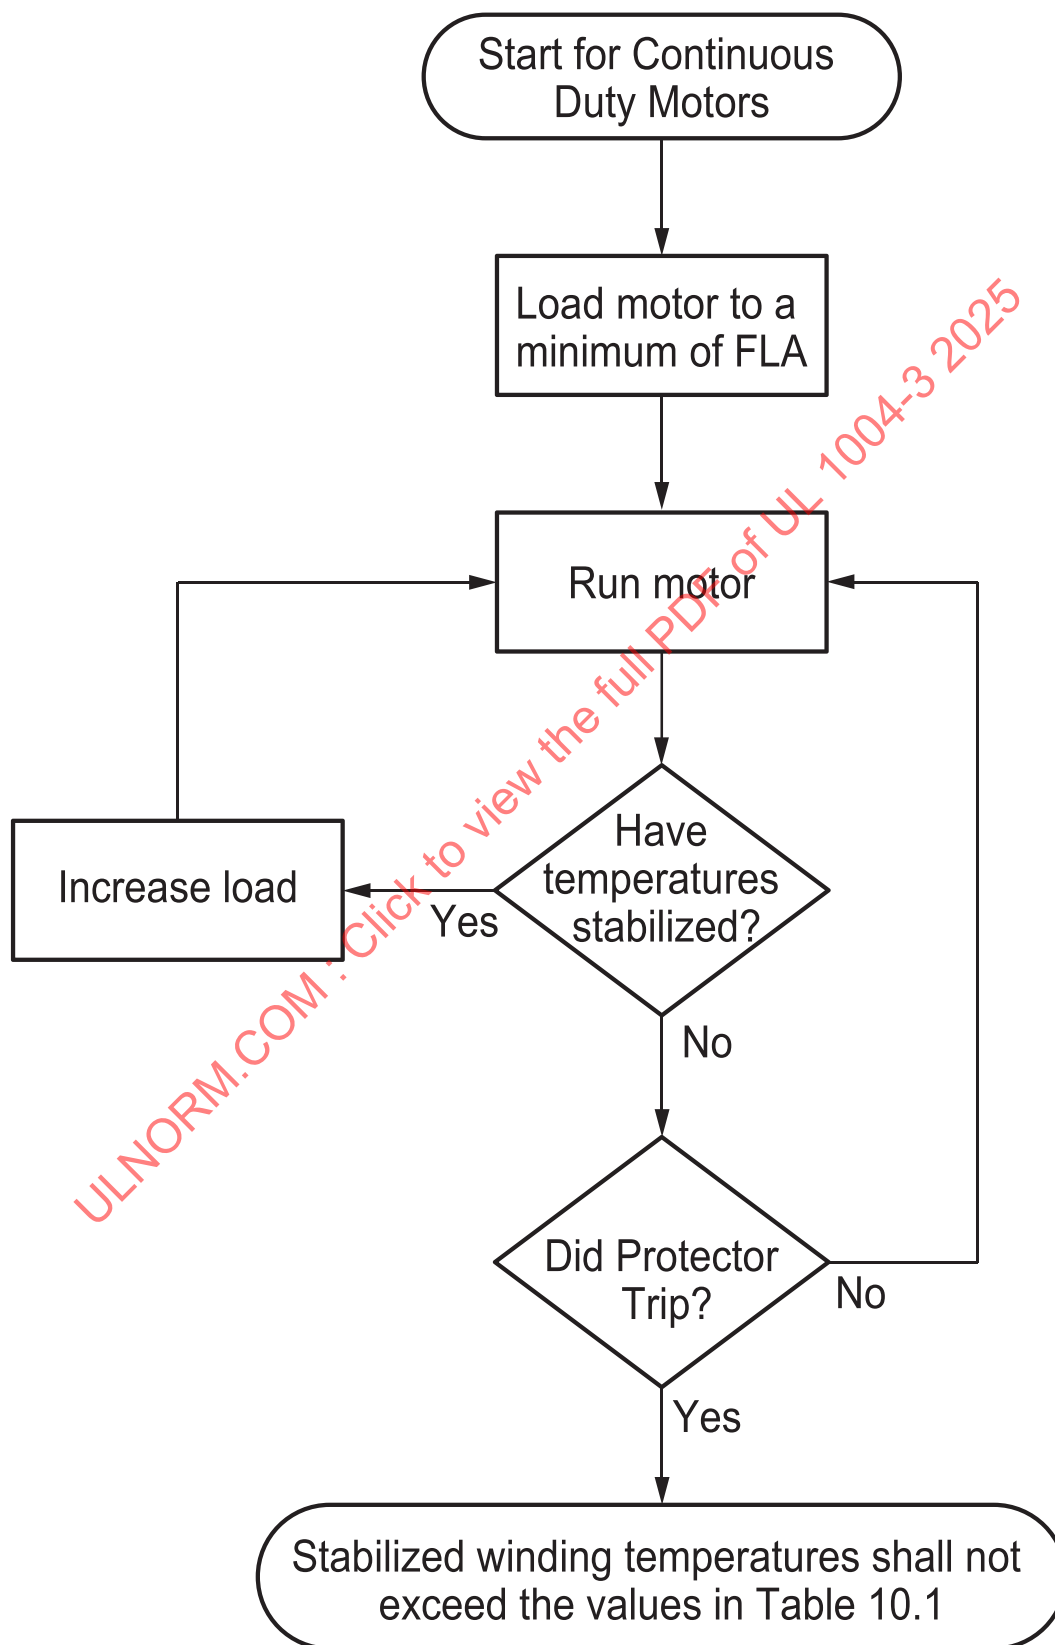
Start for Continuous Duty Motors

Load motor to a minimum of FLA

Run motor

Increase load

Yes

Have temperatures stabilized?

No

Did Protector Trip?

No

Yes

Stabilized winding temperatures shall not exceed the values in Table 10.1

ULNORM.COM : Click to view the full PDF of UL 1004-3 2025